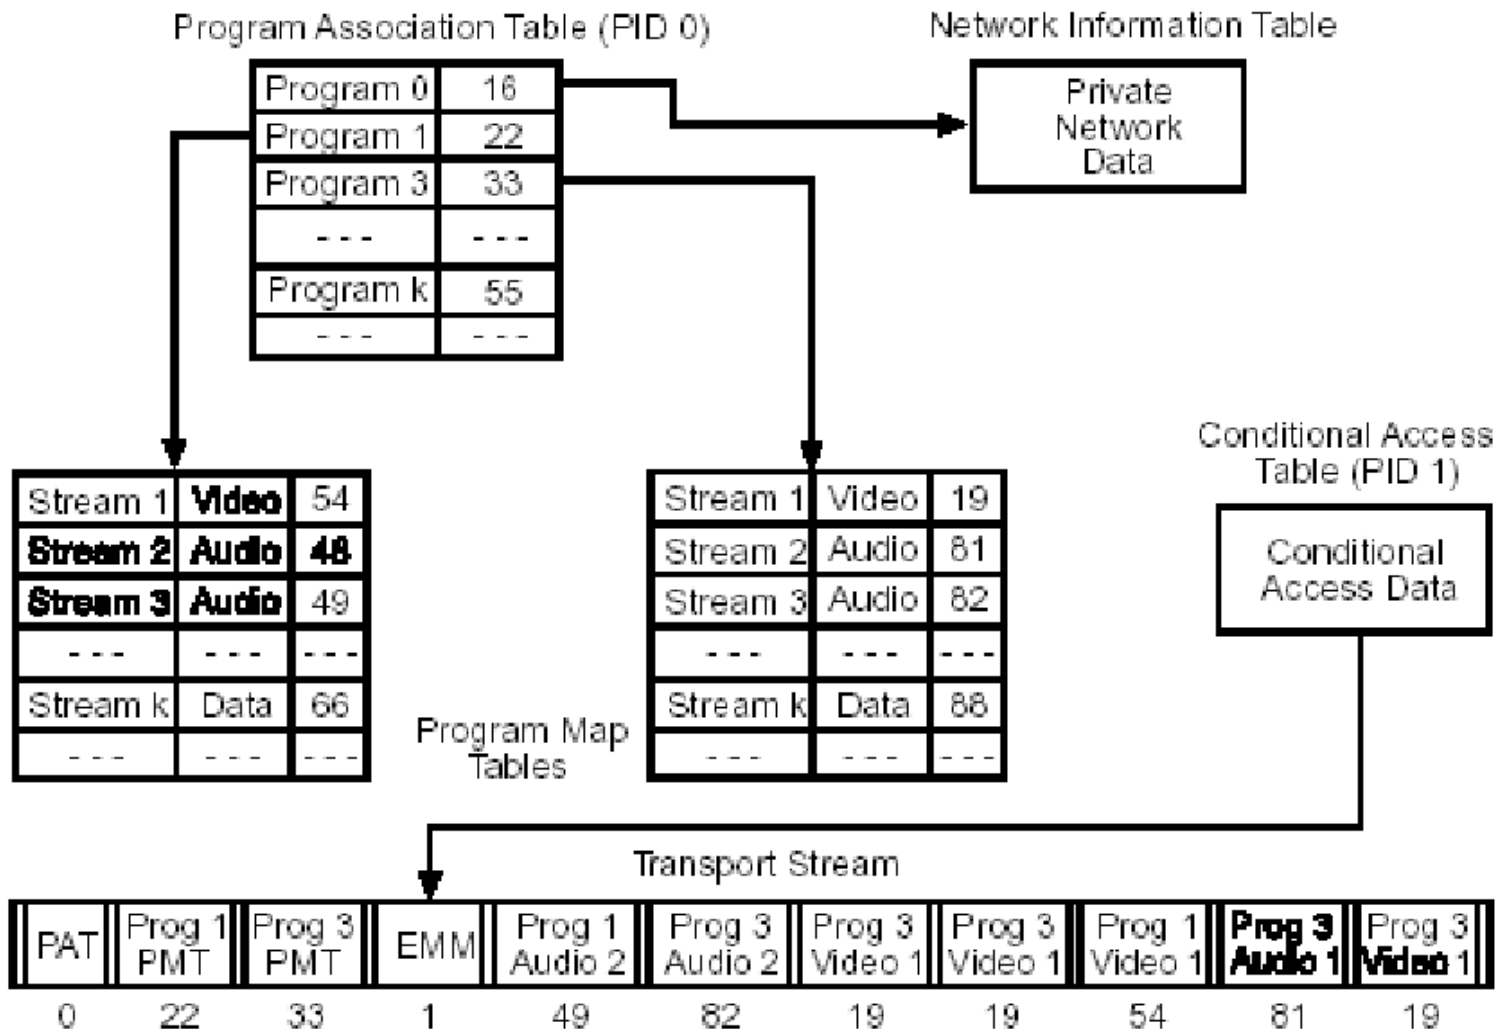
Program Association Table (PID 0)

| Program 0 | 16 |
|---|---|
| Program 1 | 22 |
| Program 3 | 33 |
| - - - | - - - |
| Program k | 55 |
| - - - | - - - |

Network Information Table

Private Network Data

| Stream 1 | Video | 54 |
|---|---|---|
| Stream 2 | Audio | 48 |
| Stream 3 | Audio | 49 |
| - - - | - - - | - - - |
| Stream k | Data | 66 |
| - - - | - - - | - - - |

Program Map Tables

| Stream 1 | Video | 19 |
|---|---|---|
| Stream 2 | Audio | 81 |
| Stream 3 | Audio | 82 |
| - - - | - - - | - - - |
| Stream k | Data | 88 |
| - - - | - - - | - - - |

Conditional Access Table (PID 1)

Conditional Access Data

Transport Stream

| PAT | Prog 1 PMT | Prog 3 PMT | EMM | Prog 1 Audio 2 | Prog 3 Audio 2 | Prog 3 Video 1 | Prog 3 Video 1 | Prog 1 Video 1 | Prog 3 Audio 1 | Prog 3 Video 1 |
|---|---|---|---|---|---|---|---|---|---|---|
| 0 | 22 | 33 | 1 | 49 | 82 | 19 | 19 | 54 | 81 | 19 |